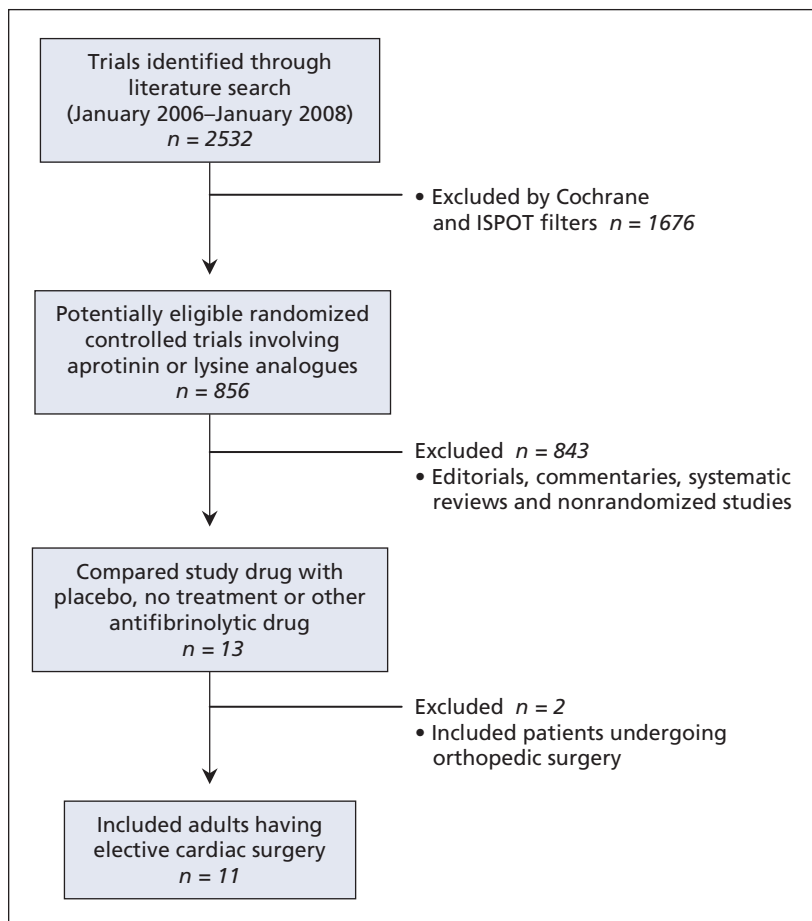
Trials identified through literature search (January 2006–January 2008)
$n = 2532$

• Excluded by Cochrane and ISPOT filters $n = 1676$

Potentially eligible randomized controlled trials involving aprotinin or lysine analogues
$n = 856$

Excluded $n = 843$
• Editorials, commentaries, systematic reviews and nonrandomized studies

Compared study drug with placebo, no treatment or other antifibrinolytic drug
$n = 13$

Excluded $n = 2$
• Included patients undergoing orthopedic surgery

Included adults having elective cardiac surgery
$n = 11$